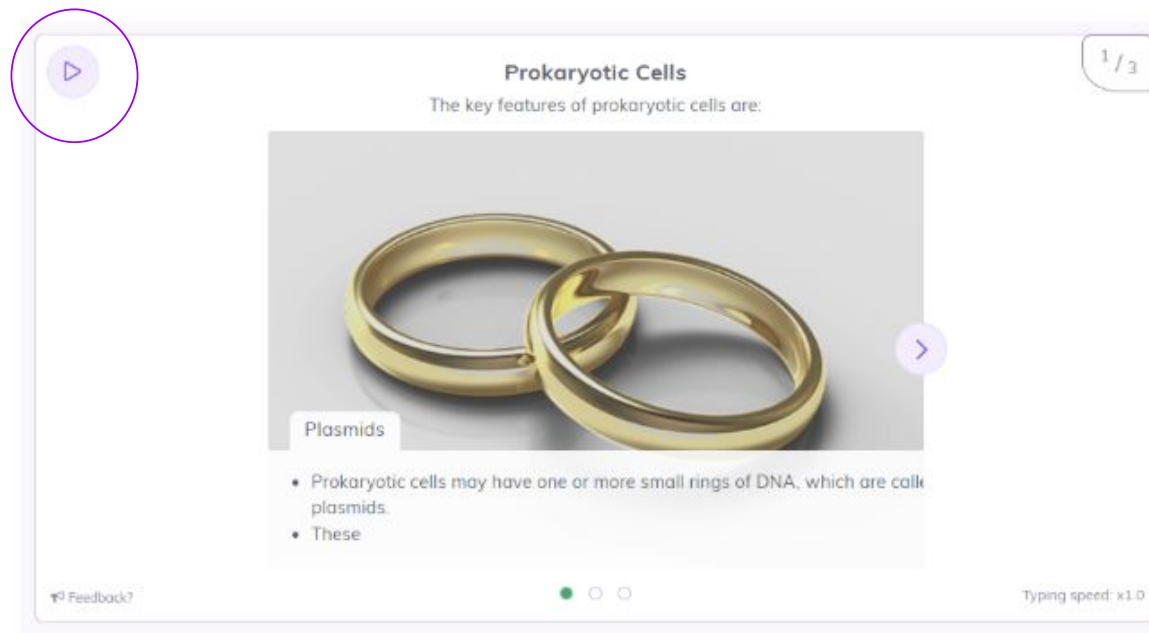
Prokaryotic Cells

The key features of prokaryotic cells are:

$^1/_3$

Plasmids

• Prokaryotic cells may have one or more small rings of DNA, which are calle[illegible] plasmids.
• These

Feedback?

Typing speed: x1.0